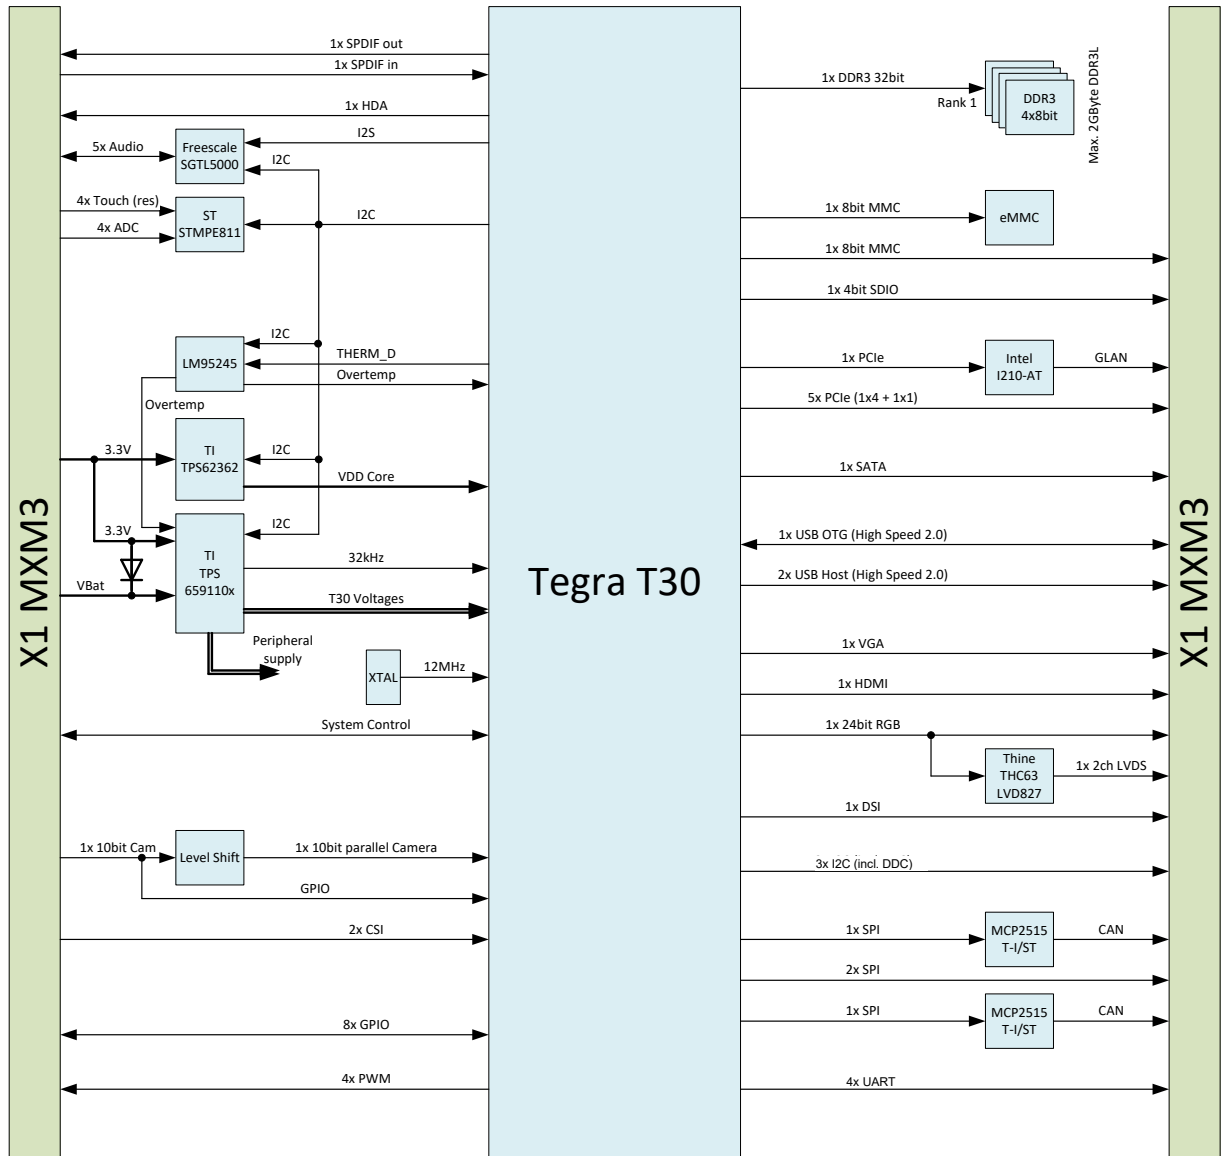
X1 MXM3

1x SPDIF out
1x SPDIF in
1x HDA
I2S
5x Audio
Freescale SGTL5000
I2C
4x Touch (res)
4x ADC
ST STMPE811
I2C
I2C
LM95245
THERM_D
Overtemp
Overtemp
3.3V
TI TPS62362
I2C
VDD Core
3.3V
TI TPS 659110x
I2C
32kHz
VBat
T30 Voltages
Peripheral supply
XTAL
12MHz
System Control
1x 10bit Cam
Level Shift
1x 10bit parallel Camera
GPIO
2x CSI
8x GPIO
4x PWM

Tegra T30

1x DDR3 32bit
Rank 1
DDR3 4x8bit
Max. 2GByte DDR3L
1x 8bit MMC
eMMC
1x 8bit MMC
1x 4bit SDIO
1x PCIe
Intel I210-AT
GLAN
5x PCIe (1x4 + 1x1)
1x SATA
1x USB OTG (High Speed 2.0)
2x USB Host (High Speed 2.0)
1x VGA
1x HDMI
1x 24bit RGB
Thine THC63 LVD827
1x 2ch LVDS
1x DSI
3x I2C (incl. DDC)
1x SPI
MCP2515 T-I/ST
CAN
2x SPI
1x SPI
MCP2515 T-I/ST
CAN
4x UART

X1 MXM3